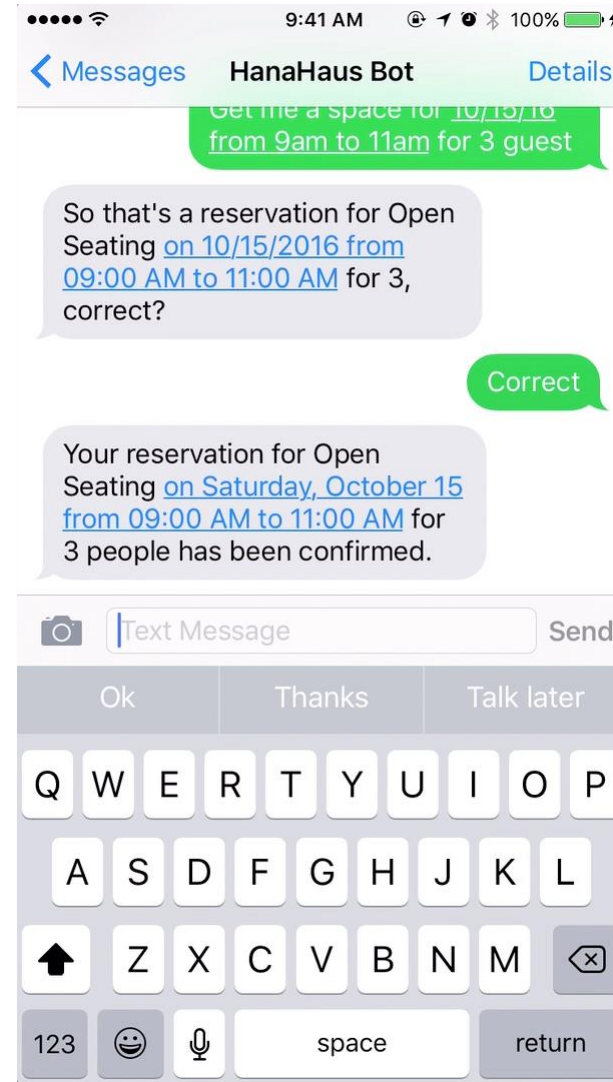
9:41 AM 100%

< Messages HanaHaus Bot Details

Get me a space for 10/15/16 from 9am to 11am for 3 guest

So that's a reservation for Open Seating on 10/15/2016 from 09:00 AM to 11:00 AM for 3, correct?

Correct

Your reservation for Open Seating on Saturday, October 15 from 09:00 AM to 11:00 AM for 3 people has been confirmed.

Text Message Send

Ok Thanks Talk later

Q W E R T Y U I O P
A S D F G H J K L
Z X C V B N M
123 space return